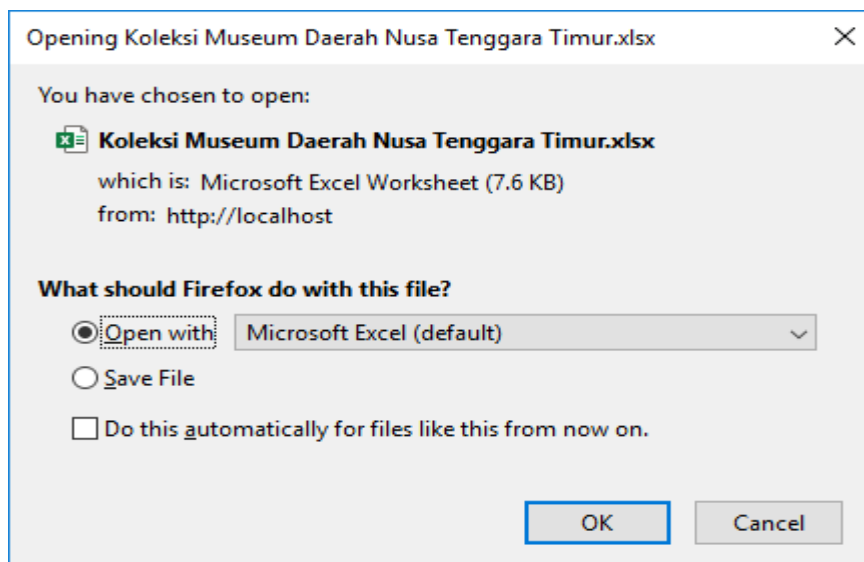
Opening Koleksi Museum Daerah Nusa Tenggara Timur.xlsx ×

You have chosen to open:

Koleksi Museum Daerah Nusa Tenggara Timur.xlsx

which is: Microsoft Excel Worksheet (7.6 KB)
from: http://localhost

What should Firefox do with this file?

Open with Microsoft Excel (default)

Save File

Do this automatically for files like this from now on.

OK Cancel